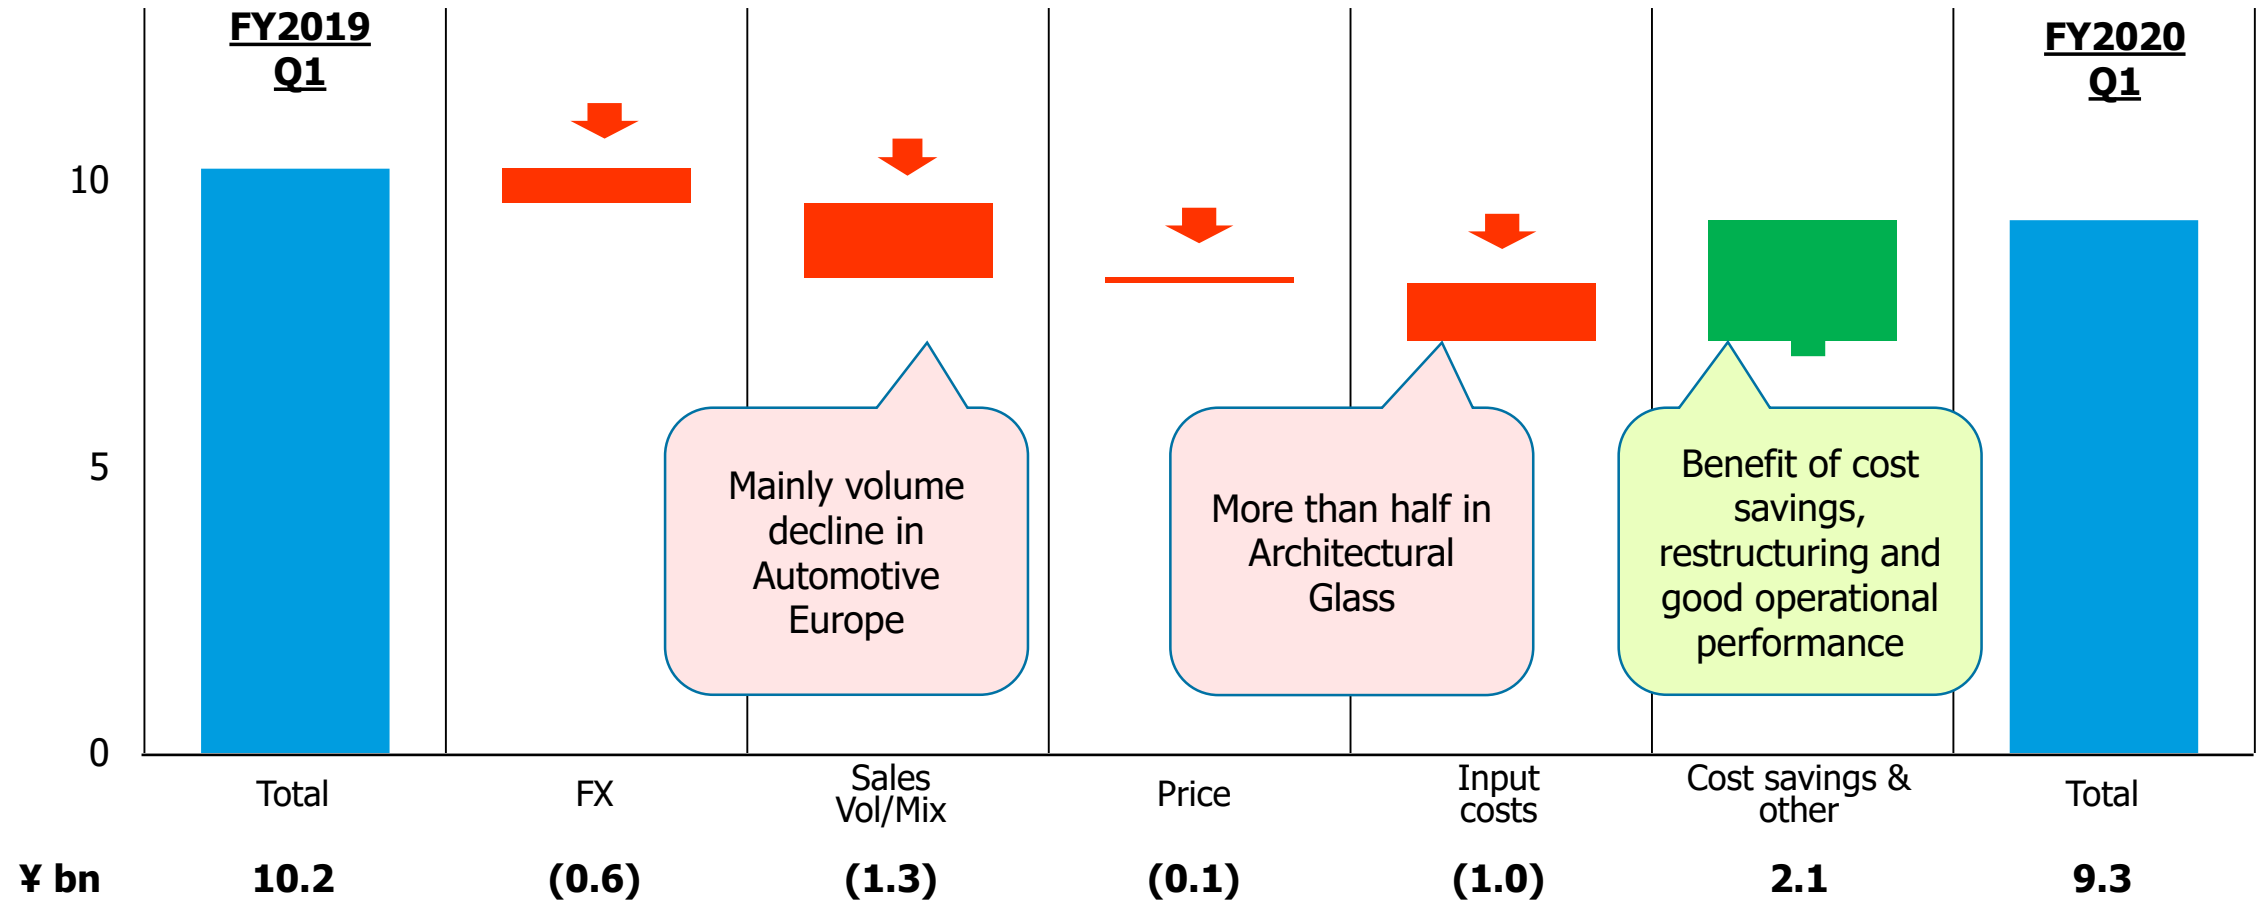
FY2019 Q1

FY2020 Q1

10

5

0

Mainly volume decline in Automotive Europe

More than half in Architectural Glass

Benefit of cost savings, restructuring and good operational performance

| | Total | FX | Sales Vol/Mix | Price | Input costs | Cost savings & other | Total |
|---|---|---|---|---|---|---|---|
| ¥ bn | 10.2 | (0.6) | (1.3) | (0.1) | (1.0) | 2.1 | 9.3 |